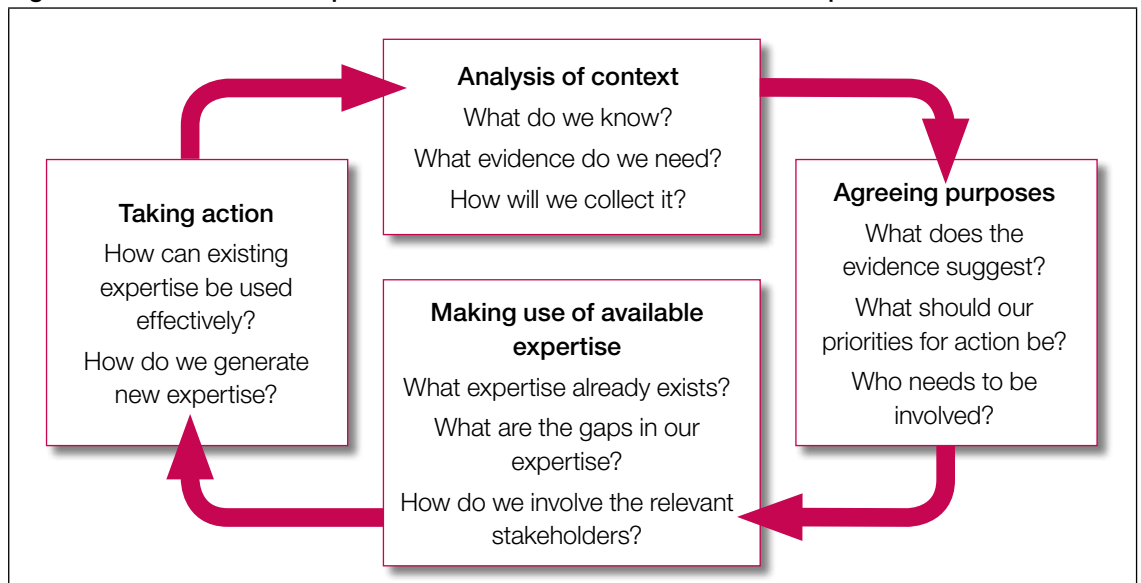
Analysis of context
What do we know?
What evidence do we need?
How will we collect it?

Agreeing purposes
What does the evidence suggest?
What should our priorities for action be?
Who needs to be involved?

Making use of available expertise
What expertise already exists?
What are the gaps in our expertise?
How do we involve the relevant stakeholders?

Taking action
How can existing expertise be used effectively?
How do we generate new expertise?